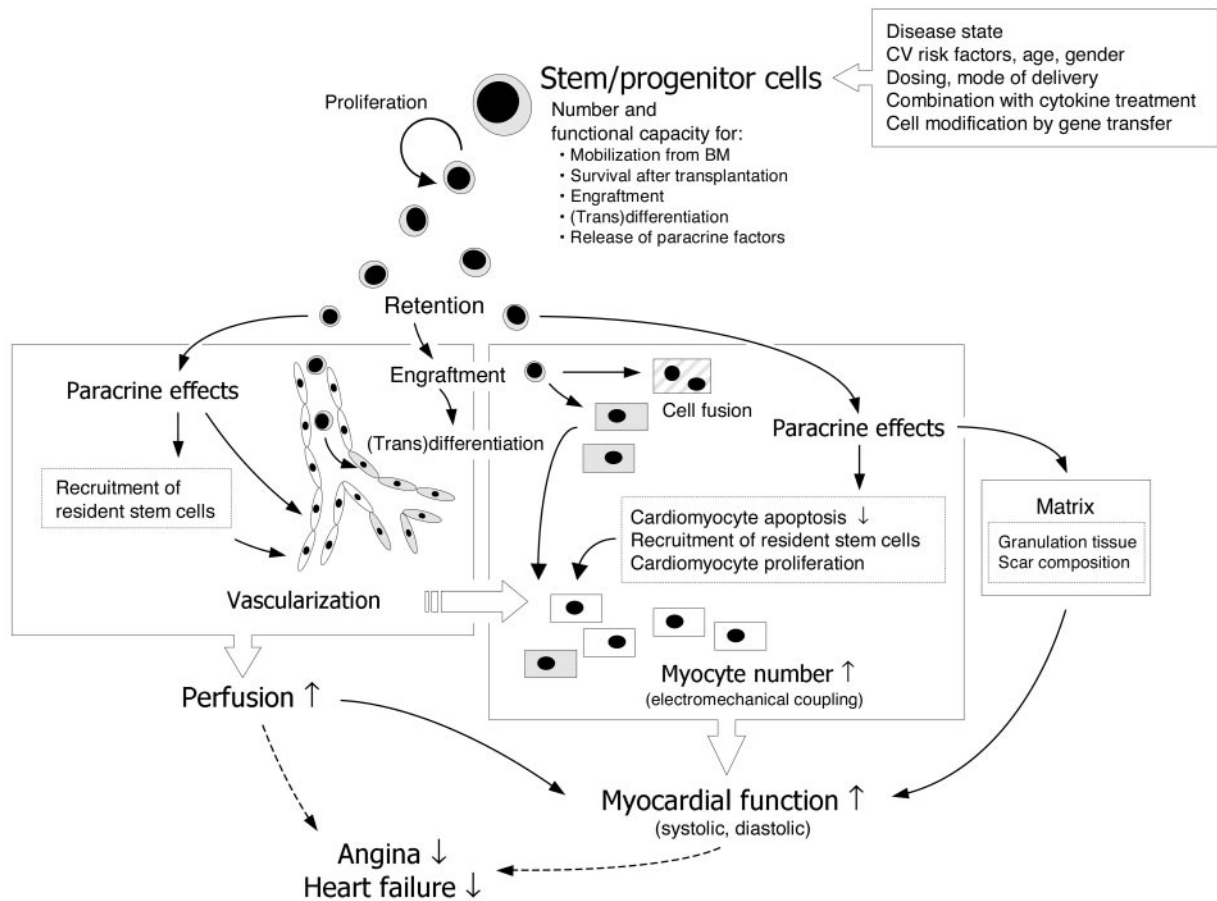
Disease state
CV risk factors, age, gender
Dosing, mode of delivery
Combination with cytokine treatment
Cell modification by gene transfer

Stem/progenitor cells

Proliferation

Number and functional capacity for:
• Mobilization from BM
• Survival after transplantation
• Engraftment
• (Trans)differentiation
• Release of paracrine factors

Retention

Paracrine effects

Engraftment

(Trans)differentiation

Recruitment of resident stem cells

Vascularization

Cell fusion

Paracrine effects

Cardiomyocyte apoptosis ↓
Recruitment of resident stem cells
Cardiomyocyte proliferation

Matrix

Granulation tissue
Scar composition

Myocyte number ↑
(electromechanical coupling)

Perfusion ↑

Myocardial function ↑
(systolic, diastolic)

Angina ↓
Heart failure ↓